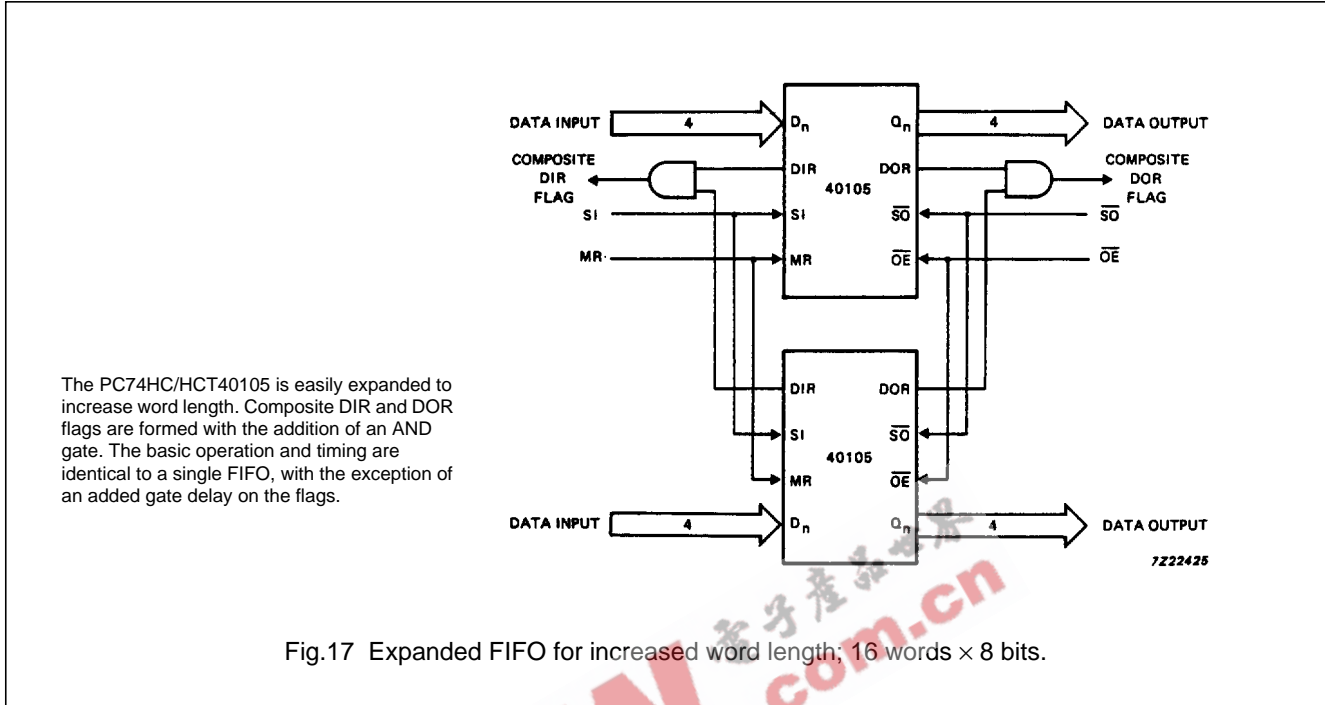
DATA INPUT
4
$D_n$
$Q_n$
4
DATA OUTPUT

COMPOSITE DIR FLAG
DIR
40105
DOR
COMPOSITE DOR FLAG

SI
SI
$\overline{SO}$
$\overline{SO}$

MR
MR
$\overline{OE}$
$\overline{OE}$

The PC74HC/HCT40105 is easily expanded to increase word length. Composite DIR and DOR flags are formed with the addition of an AND gate. The basic operation and timing are identical to a single FIFO, with the exception of an added gate delay on the flags.

DIR
DOR
SI
$\overline{SO}$
40105
MR
$\overline{OE}$

DATA INPUT
4
$D_n$
$Q_n$
4
DATA OUTPUT

7Z22425

电子产品世界
.com.cn

Fig.17 Expanded FIFO for increased word length; 16 words $\times$ 8 bits.